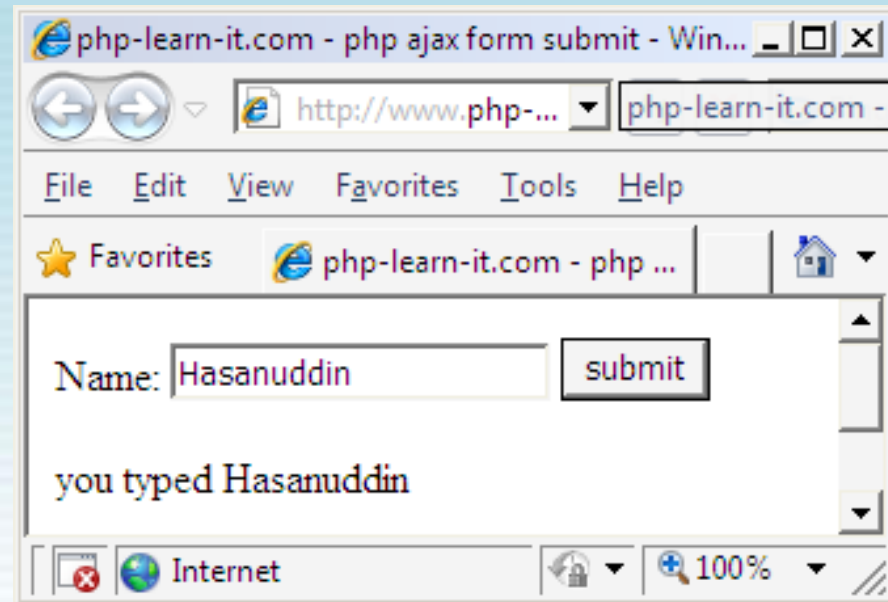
php-learn-it.com - php ajax form submit - Win...

http://www.php-...

php-learn-it.com -

File Edit View Favorites Tools Help

Favorites

php-learn-it.com - php ...

Name: Hasanuddin

submit

you typed Hasanuddin

Internet

100%